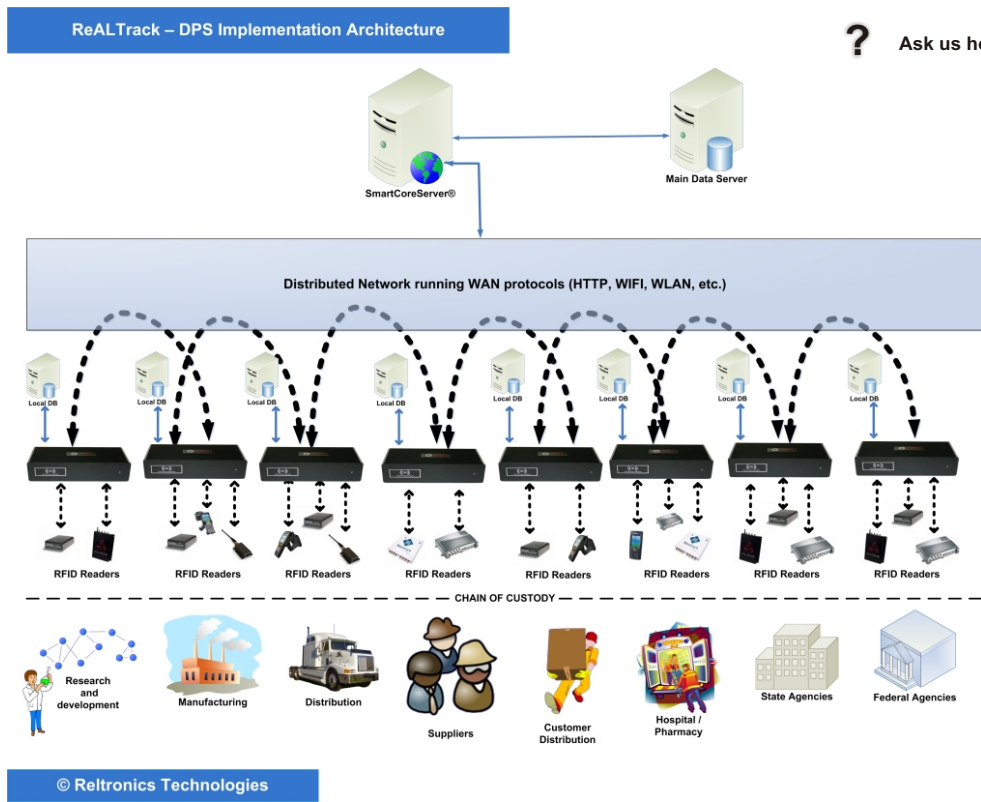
ReALTrack – DPS Implementation Architecture

? Ask us he

SmartCoreServer®

Main Data Server

Distributed Network running WAN protocols (HTTP, WIFI, WLAN, etc.)

Local DB

Local DB

Local DB

Local DB

Local DB

Local DB

Local DB

Local DB

RFID Readers

RFID Readers

RFID Readers

RFID Readers

RFID Readers

RFID Readers

RFID Readers

RFID Readers

CHAIN OF CUSTODY

Research and development

Manufacturing

Distribution

Suppliers

Customer Distribution

Hospital / Pharmacy

State Agencies

Federal Agencies

© Reltronics Technologies